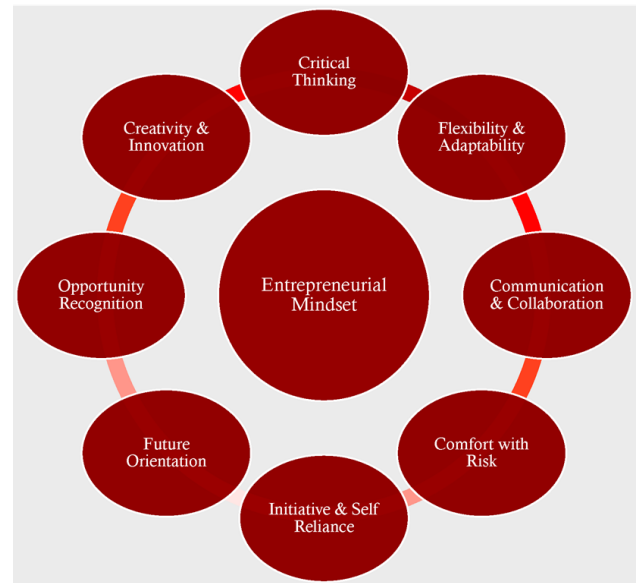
Entrepreneurial Mindset

Critical Thinking

Flexibility & Adaptability

Communication & Collaboration

Comfort with Risk

Initiative & Self Reliance

Future Orientation

Opportunity Recognition

Creativity & Innovation